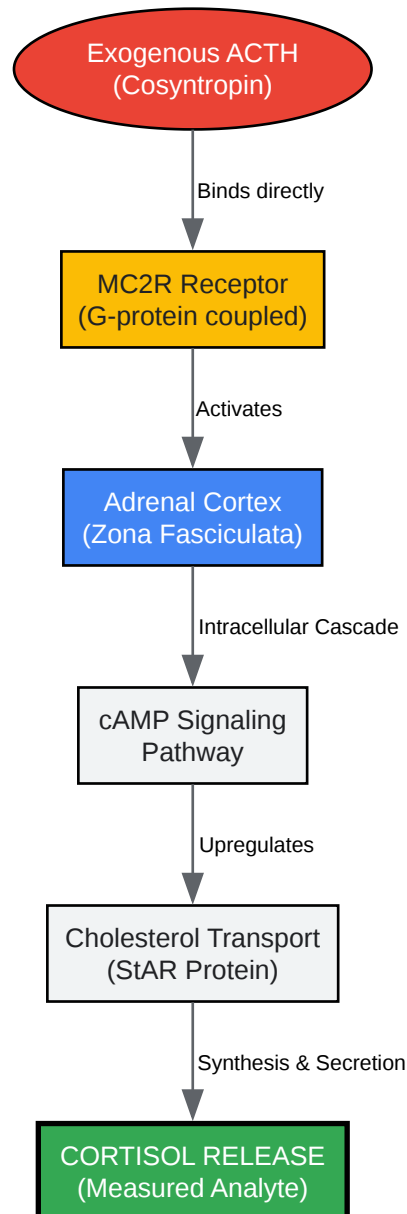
Exogenous ACTH
(Cosyntropin)

Binds directly

MC2R Receptor
(G-protein coupled)

Activates

Adrenal Cortex
(Zona Fasciculata)

Intracellular Cascade

cAMP Signaling
Pathway

Upregulates

Cholesterol Transport
(StAR Protein)

Synthesis & Secretion

CORTISOL RELEASE
(Measured Analyte)